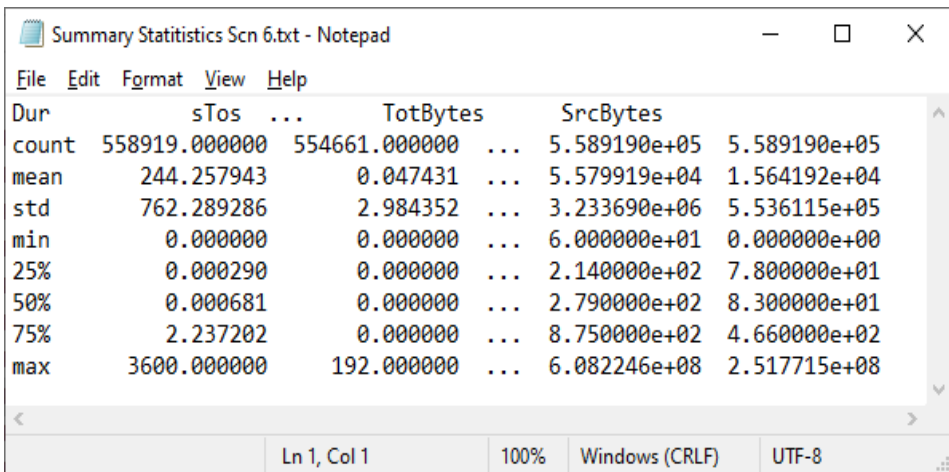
Summary Statitistics Scn 6.txt - Notepad

File Edit Format View Help

Dur sTos ... TotBytes SrcBytes

| | | | | | |
|---|---|---|---|---|---|
| count | 558919.000000 | 554661.000000 | ... | 5.589190e+05 | 5.589190e+05 |
| mean | 244.257943 | 0.047431 | ... | 5.579919e+04 | 1.564192e+04 |
| std | 762.289286 | 2.984352 | ... | 3.233690e+06 | 5.536115e+05 |
| min | 0.000000 | 0.000000 | ... | 6.000000e+01 | 0.000000e+00 |
| 25% | 0.000290 | 0.000000 | ... | 2.140000e+02 | 7.800000e+01 |
| 50% | 0.000681 | 0.000000 | ... | 2.790000e+02 | 8.300000e+01 |
| 75% | 2.237202 | 0.000000 | ... | 8.750000e+02 | 4.660000e+02 |
| max | 3600.000000 | 192.000000 | ... | 6.082246e+08 | 2.517715e+08 |

Ln 1, Col 1 100% Windows (CRLF) UTF-8